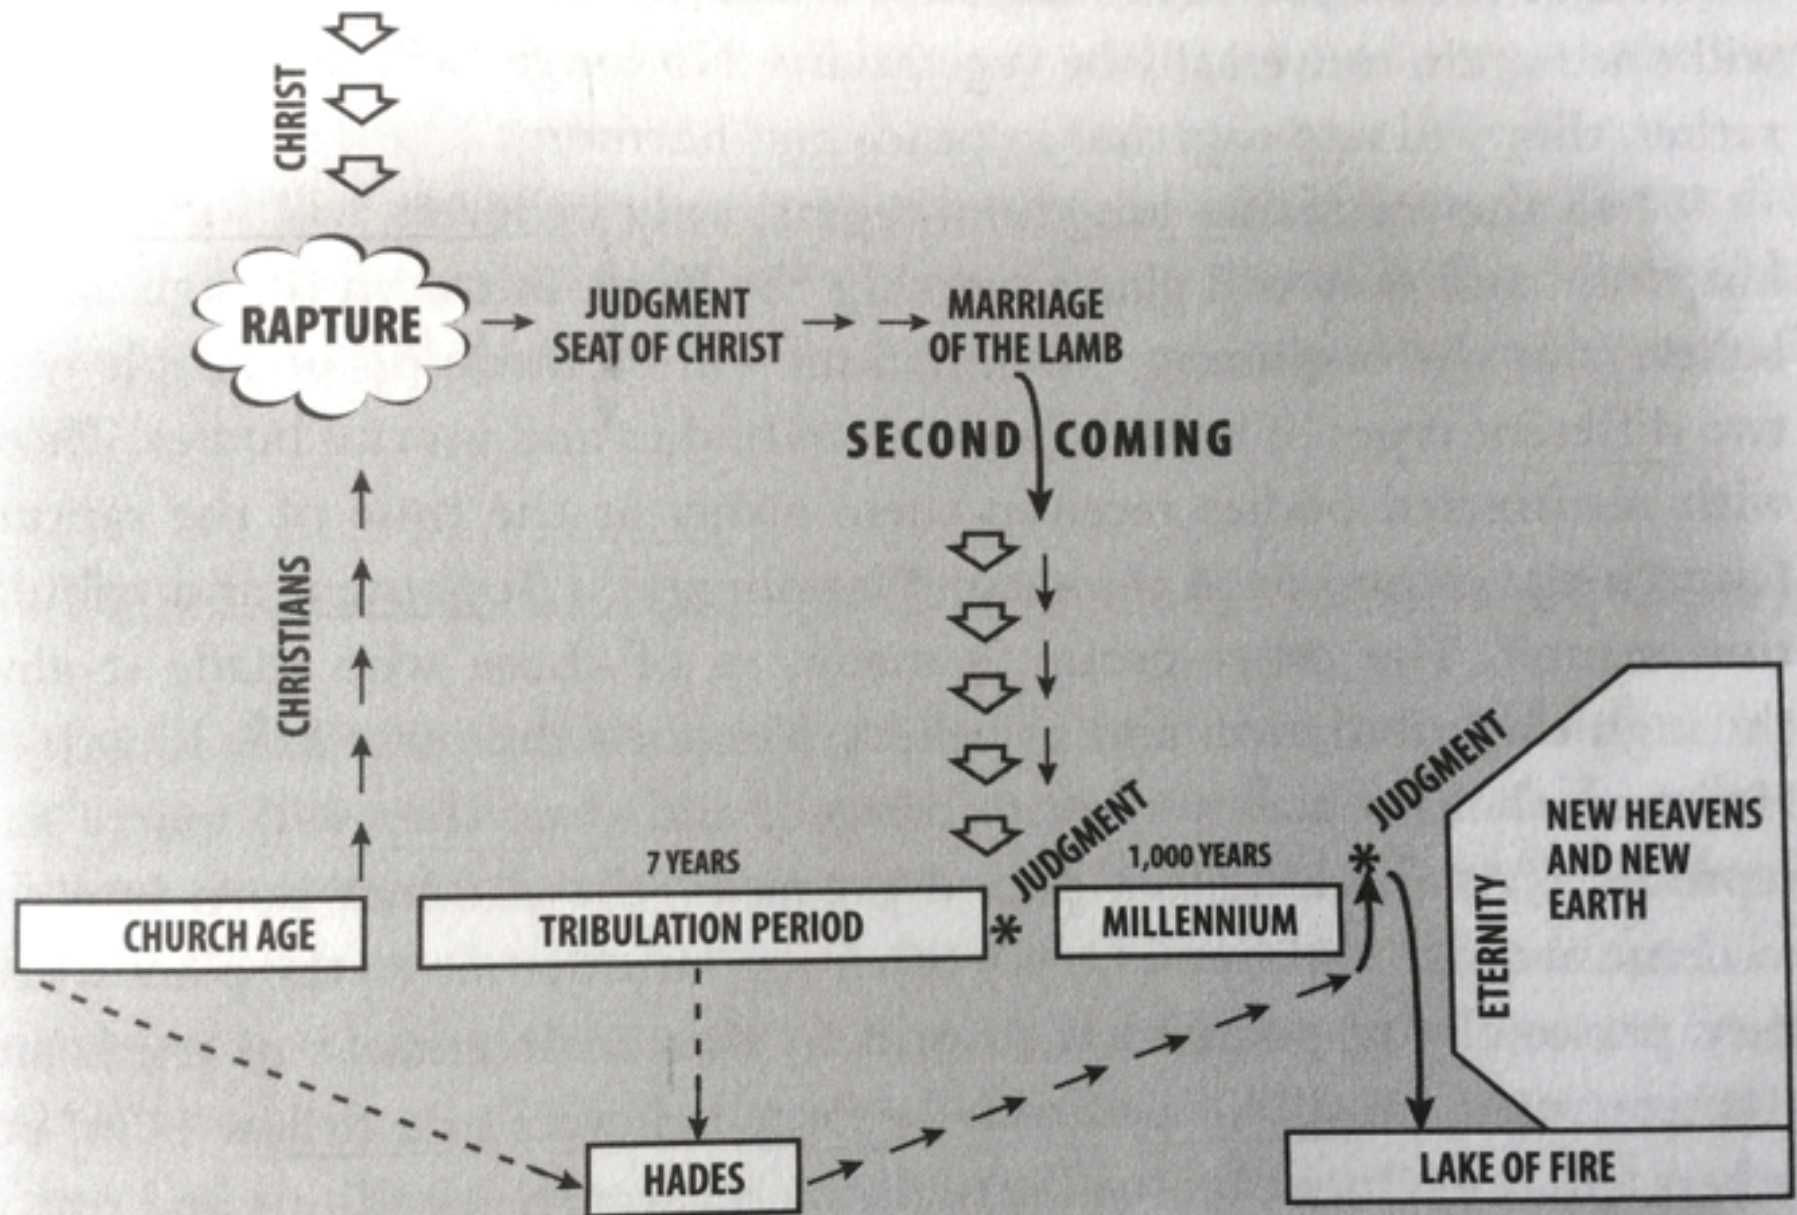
CHRIST

RAPTURE

JUDGMENT SEAT OF CHRIST

MARRIAGE OF THE LAMB

SECOND COMING

CHRISTIANS

7 YEARS

JUDGMENT

1,000 YEARS

JUDGMENT

NEW HEAVENS AND NEW EARTH

ETERNITY

CHURCH AGE

TRIBULATION PERIOD

MILLENNIUM

HADES

LAKE OF FIRE